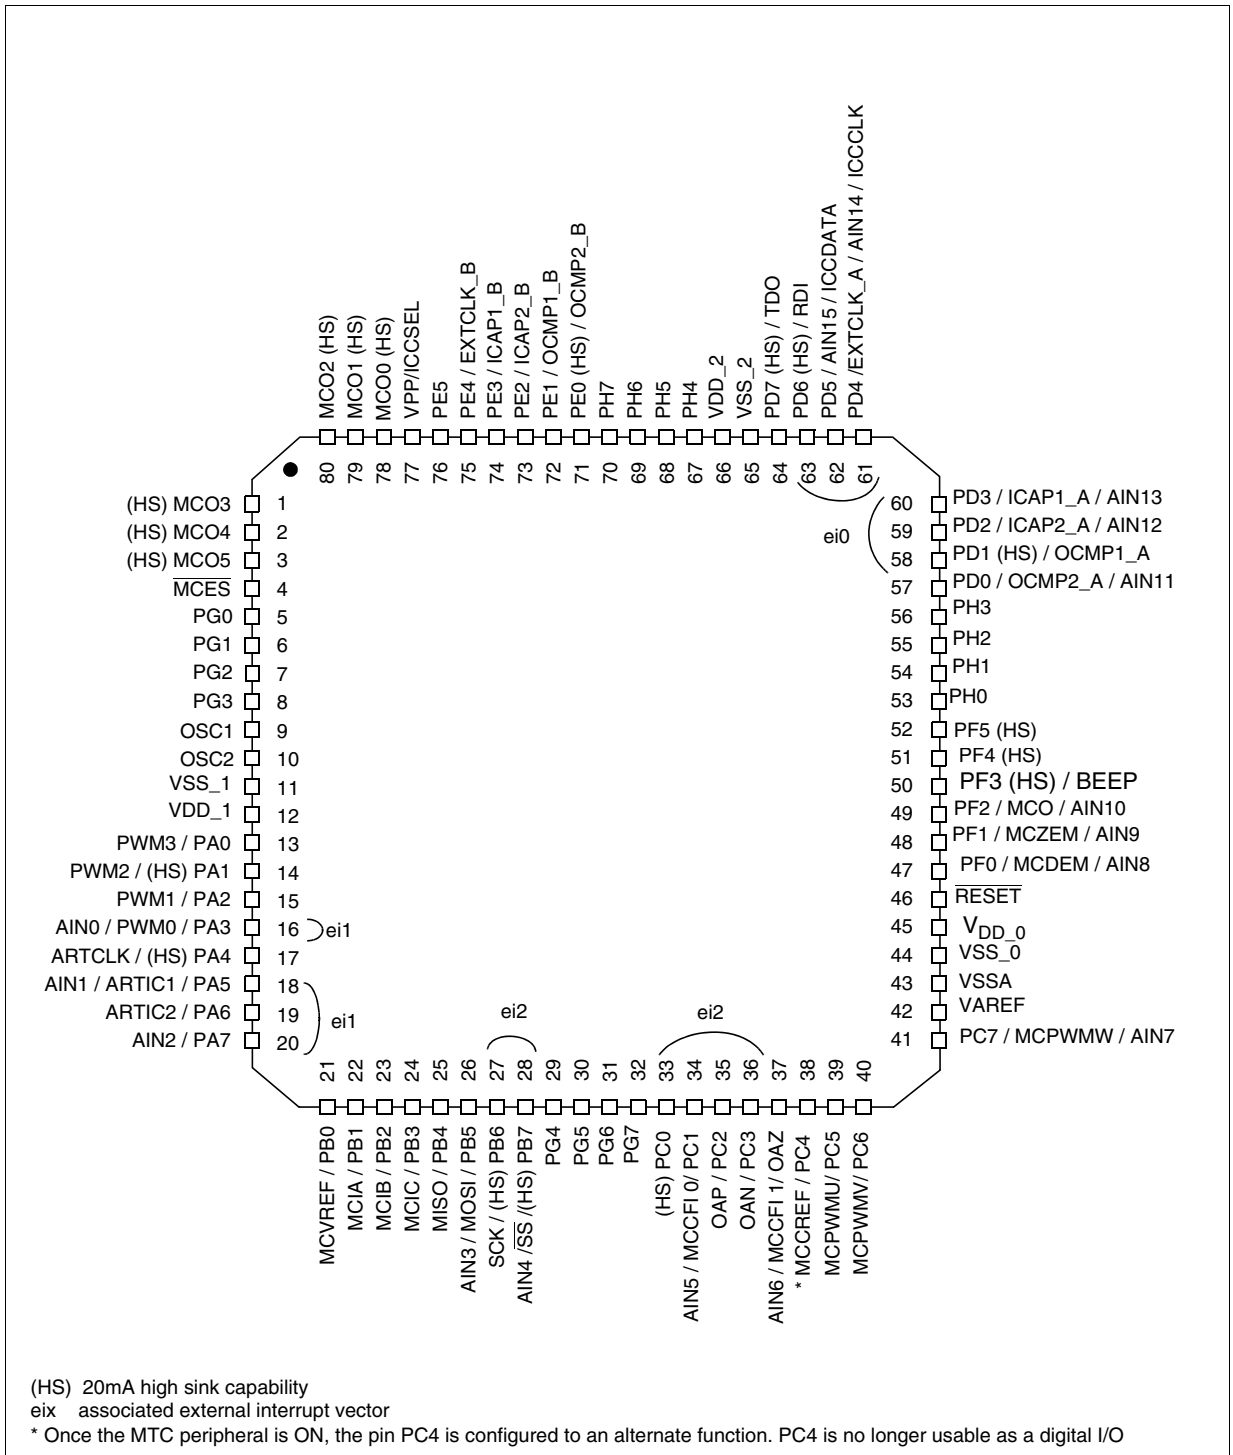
MCO2 (HS)
MCO1 (HS)
MCO0 (HS)
VPP/ICCSEL
PE5
PE4 / EXTCLK_B
PE3 / ICAP1_B
PE2 / ICAP2_B
PE1 / OCMP1_B
PE0 (HS) / OCMP2_B
PH7
PH6
PH5
PH4
VDD_2
VSS_2
PD7 (HS) / TDO
PD6 (HS) / RDI
PD5 / AIN15 / ICCDATA
PD4 /EXTCLK_A / AIN14 / ICCCLK

80 79 78 77 76 75 74 73 72 71 70 69 68 67 66 65 64 63 62 61

(HS) MCO3 1
(HS) MCO4 2
(HS) MCO5 3
$\overline{MCES}$ 4
PG0 5
PG1 6
PG2 7
PG3 8
OSC1 9
OSC2 10
VSS_1 11
VDD_1 12
PWM3 / PA0 13
PWM2 / (HS) PA1 14
PWM1 / PA2 15
AIN0 / PWM0 / PA3 16 ei1
ARTCLK / (HS) PA4 17
AIN1 / ARTIC1 / PA5 18
ARTIC2 / PA6 19 ei1
AIN2 / PA7 20

60 PD3 / ICAP1_A / AIN13
59 PD2 / ICAP2_A / AIN12
ei0
58 PD1 (HS) / OCMP1_A
57 PD0 / OCMP2_A / AIN11
56 PH3
55 PH2
54 PH1
53 PH0
52 PF5 (HS)
51 PF4 (HS)
50 PF3 (HS) / BEEP
49 PF2 / MCO / AIN10
48 PF1 / MCZEM / AIN9
47 PF0 / MCDEM / AIN8
46 $\overline{RESET}$
45 $V_{DD\_0}$
44 VSS_0
43 VSSA
42 VAREF
41 PC7 / MCPWMW / AIN7

ei2 ei2

21 22 23 24 25 26 27 28 29 30 31 32 33 34 35 36 37 38 39 40

MCVREF / PB0
MCIA / PB1
MCIB / PB2
MCIC / PB3
MISO / PB4
AIN3 / MOSI / PB5
SCK / (HS) PB6
AIN4 /$\overline{SS}$ /(HS) PB7
PG4
PG5
PG6
PG7
(HS) PC0
AIN5 / MCCFI 0/ PC1
OAP / PC2
OAN / PC3
AIN6 / MCCFI 1/ OAZ
* MCCREF / PC4
MCPWMU/ PC5
MCPWMV/ PC6

(HS) 20mA high sink capability
eix associated external interrupt vector
* Once the MTC peripheral is ON, the pin PC4 is configured to an alternate function. PC4 is no longer usable as a digital I/O